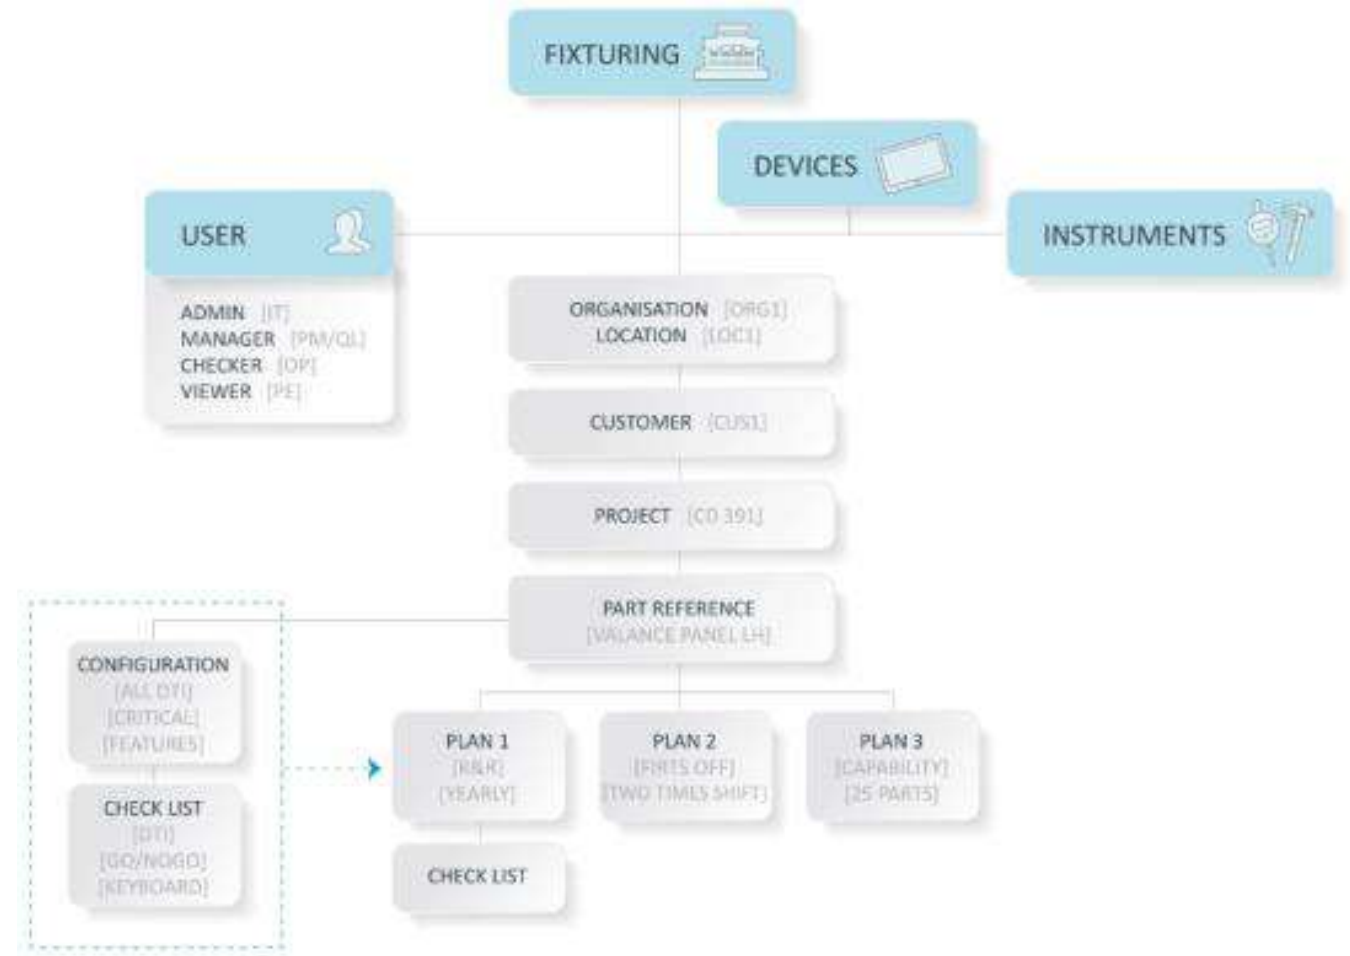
FIXTURING

DEVICES

USER

INSTRUMENTS

ADMIN [IT]
MANAGER [PM/QL]
CHECKER [OP]
VIEWER [PE]

ORGANISATION [ORG1]
LOCATION [LOC1]

CUSTOMER [CUS1]

PROJECT [CO 391]

PART REFERENCE
[VALANCE PANEL LH]

CONFIGURATION
[ALL DTI]
[CRITICAL]
[FEATURES]

CHECK LIST
[DTI]
[GO/NOGO]
[KEYBOARD]

PLAN 1
[R&R]
[YEARLY]

PLAN 2
[FIRST OFF]
[TWO TIMES SHIFT]

PLAN 3
[CAPABILITY]
[25 PARTS]

CHECK LIST